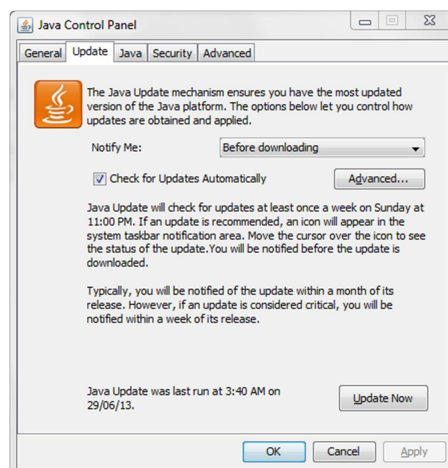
Java Control Panel

General | Update | Java | Security | Advanced

The Java Update mechanism ensures you have the most updated version of the Java platform. The options below let you control how updates are obtained and applied.

Notify Me: Before downloading

Check for Updates Automatically

Advanced...

Java Update will check for updates at least once a week on Sunday at 11:00 PM. If an update is recommended, an icon will appear in the system taskbar notification area. Move the cursor over the icon to see the status of the update.You will be notified before the update is downloaded.

Typically, you will be notified of the update within a month of its release. However, if an update is considered critical, you will be notified within a week of its release.

Java Update was last run at 3:40 AM on 29/06/13.

Update Now

OK | Cancel | Apply